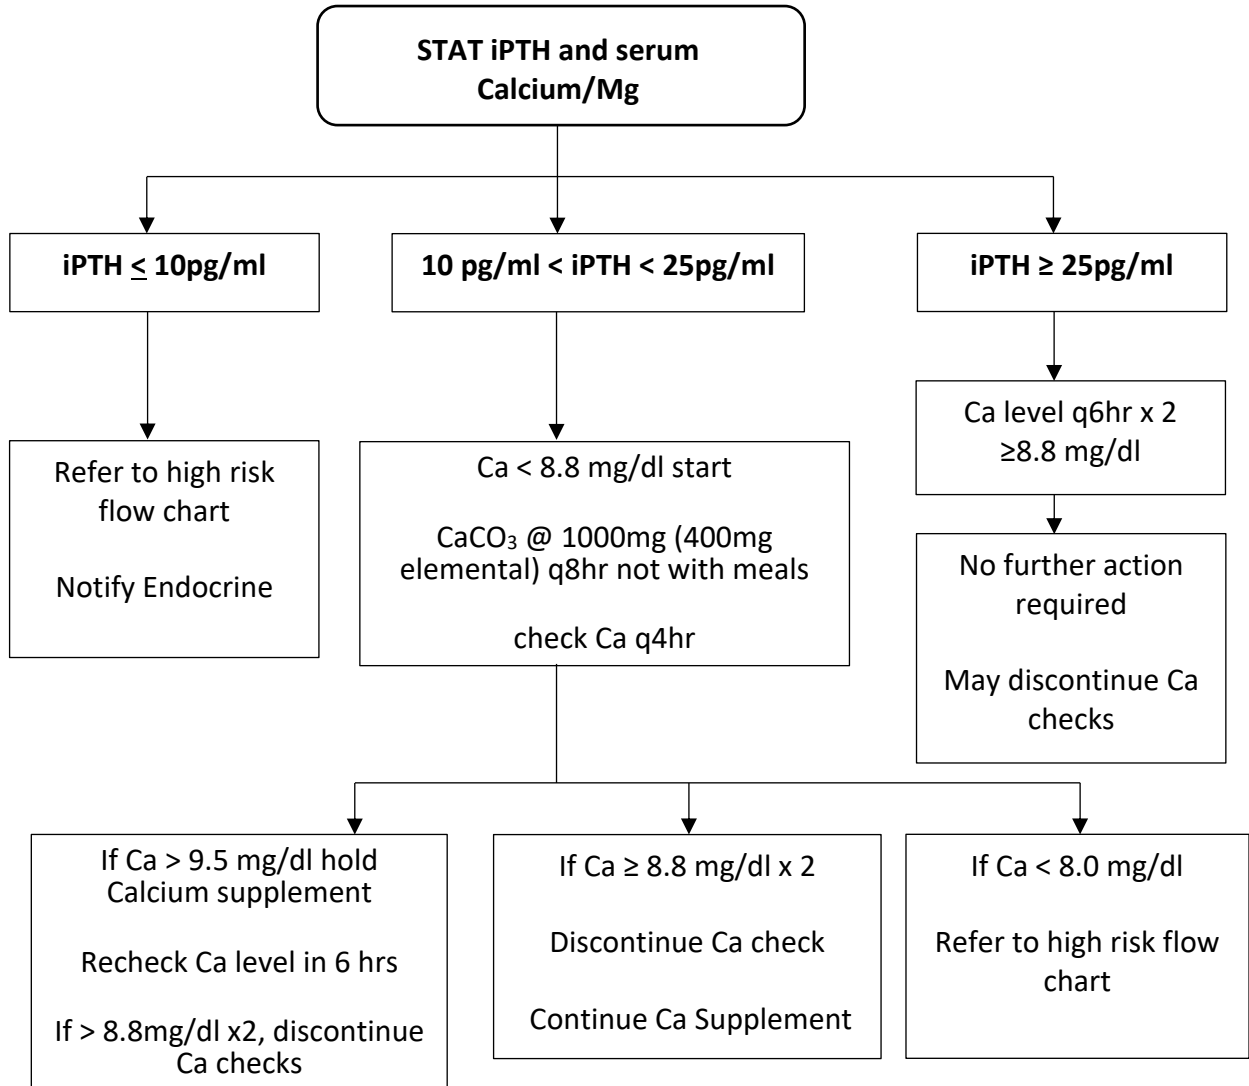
STAT iPTH and serum Calcium/Mg

iPTH $\leq$ 10pg/ml

10 pg/ml < iPTH < 25pg/ml

iPTH ≥ 25pg/ml

Refer to high risk flow chart

Notify Endocrine

Ca < 8.8 mg/dl start

$CaCO_3$ @ 1000mg (400mg elemental) q8hr not with meals

check Ca q4hr

Ca level q6hr x 2 ≥8.8 mg/dl

No further action required

May discontinue Ca checks

If Ca > 9.5 mg/dl hold Calcium supplement

Recheck Ca level in 6 hrs

If > 8.8mg/dl x2, discontinue Ca checks

If Ca ≥ 8.8 mg/dl x 2

Discontinue Ca check

Continue Ca Supplement

If Ca < 8.0 mg/dl

Refer to high risk flow chart